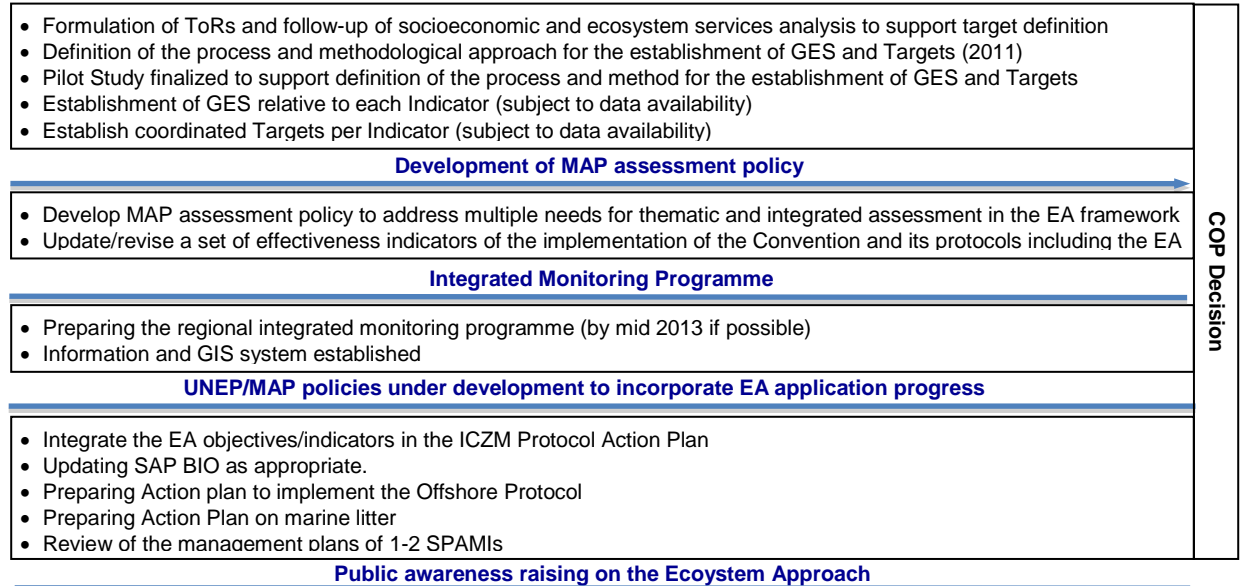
- Formulation of ToRs and follow-up of socioeconomic and ecosystem services analysis to support target definition
- Definition of the process and methodological approach for the establishment of GES and Targets (2011)
- Pilot Study finalized to support definition of the process and method for the establishment of GES and Targets
- Establishment of GES relative to each Indicator (subject to data availability)
- Establish coordinated Targets per Indicator (subject to data availability)

Development of MAP assessment policy

- Develop MAP assessment policy to address multiple needs for thematic and integrated assessment in the EA framework
- Update/revise a set of effectiveness indicators of the implementation of the Convention and its protocols including the EA

Integrated Monitoring Programme

- Preparing the regional integrated monitoring programme (by mid 2013 if possible)
- Information and GIS system established

UNEP/MAP policies under development to incorporate EA application progress

- Integrate the EA objectives/indicators in the ICZM Protocol Action Plan
- Updating SAP BIO as appropriate.
- Preparing Action plan to implement the Offshore Protocol
- Preparing Action Plan on marine litter
- Review of the management plans of 1-2 SPAMIs

Public awareness raising on the Ecoystem Approach

COP Decision